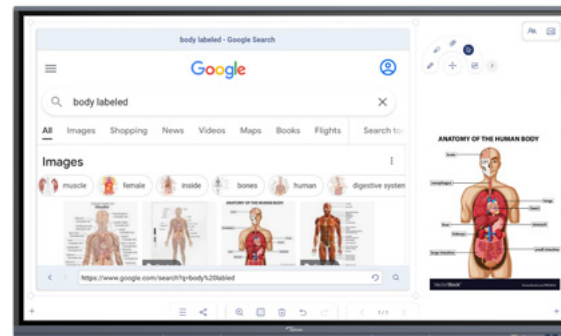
body labeled - Google Search

Google

body labeled

All Images Shopping News Videos Maps Books Flights Search to

Images

muscle female inside bones human digestive system

ANATOMY OF THE HUMAN BODY

https://www.google.com/search?q=body%20labled

ANATOMY OF THE HUMAN BODY

brain

esophagus

lungs

heart

stomach

liver

kidneys

small intestine

large intestine

VectorStock

1/1